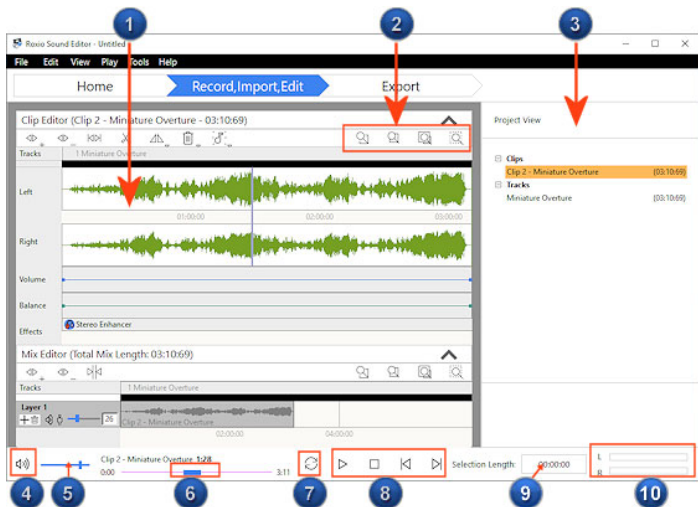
1
2
3
Roxio Sound Editor - Untitled
File Edit View Play Tools Help
Home
Record,Import,Edit
Export
Clip Editor (Clip 2 - Miniature Overture - 03:10:69)
Tracks
1 Miniature Overture
Left
01:00:00
02:00:00
03:00:00
Right
Volume
Balance
Effects
Stereo Enhancer
Mix Editor (Total Mix Length: 03:10:69)
Tracks
1 Miniature Overture
Layer 1
26
Clip 2 - Miniature Overture
02:00:00
04:00:00
Project View
Clips
Clip 2 - Miniature Overture (03:10:69)
Tracks
Miniature Overture (03:10:69)
Clip 2 - Miniature Overture 1:28
0:00
3:11
Selection Length:
00:00:00
L
R
4
5
6
7
8
9
10